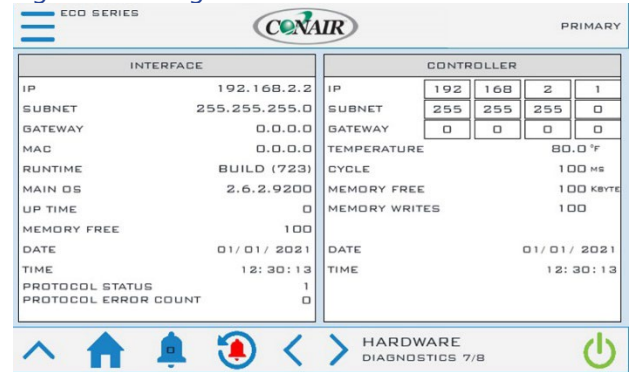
ECO SERIES

CONAIR

PRIMARY

INTERFACE

| | |
|---|---|
| IP | 192.168.2.2 |
| SUBNET | 255.255.255.0 |
| GATEWAY | 0.0.0.0 |
| MAC | 0.0.0.0 |
| RUNTIME | BUILD (723) |
| MAIN OS | 2.6.2.9200 |
| UP TIME | 0 |
| MEMORY FREE | 100 |
| DATE | 01/01/2021 |
| TIME | 12:30:13 |
| PROTOCOL STATUS | 1 |
| PROTOCOL ERROR COUNT | 0 |

CONTROLLER

| | | | | |
|---|---|---|---|---|
| IP | 192 | 168 | 2 | 1 |
| SUBNET | 255 | 255 | 255 | 0 |
| GATEWAY | 0 | 0 | 0 | 0 |

| | |
|---|---|
| TEMPERATURE | 80.0 °F |
| CYCLE | 100 MS |
| MEMORY FREE | 100 KBYTE |
| MEMORY WRITES | 100 |
| DATE | 01/01/2021 |
| TIME | 12:30:13 |

HARDWARE
DIAGNOSTICS 7/8